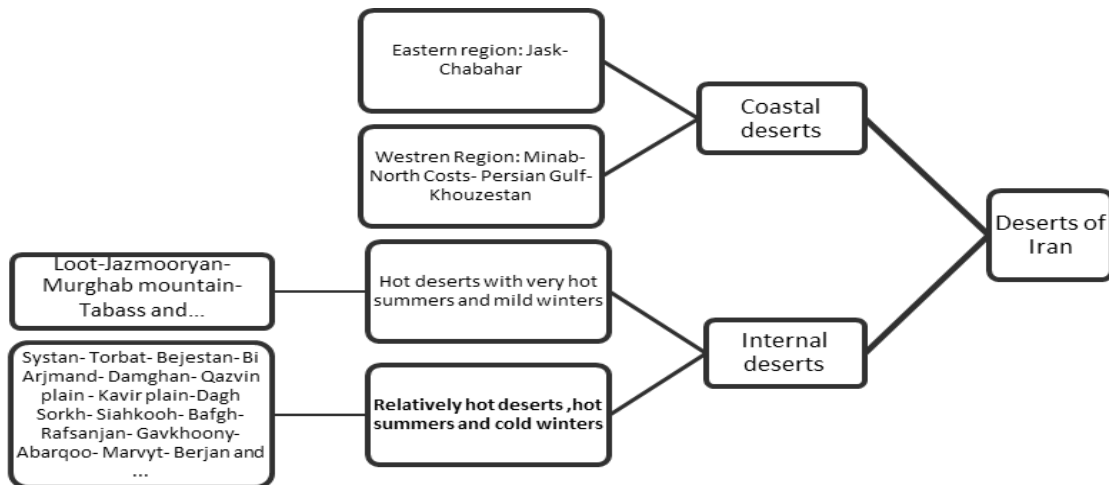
Eastern region: Jask-Chabahar

Westren Region: Minab-North Costs- Persian Gulf-Khouzestan

Coastal deserts

Deserts of Iran

Loot-Jazmooryan-Murghab mountain-Tabass and...

Hot deserts with very hot summers and mild winters

Internal deserts

Systan- Torbat- Bejestan- Bi Arjmand- Damghan- Qazvin plain - Kavir plain-Dagh Sorkh- Siahkooh- Bafgh-Rafsanjan- Gavkhoony-Abarqoo- Marvyt- Berjan and ...

Relatively hot deserts ,hot summers and cold winters